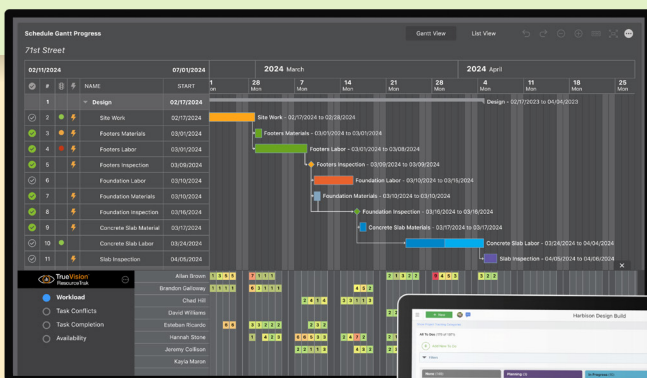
Schedule Gantt Progress

71st Street

Gantt View

List View

02/11/2024

07/01/2024

2024 March

2024 April

11 Mon

28 Mon

7 Mon

14 Mon

21 Mon

28 Mon

4 Mon

11 Mon

18 Mon

25 Mon

#

NAME

START

1

Design

02/17/2024

2

Site Work

02/17/2024

3

Footers Materials

03/01/2024

4

Footers Labor

03/01/2024

5

Footers Inspection

03/09/2024

6

Foundation Labor

03/10/2024

7

Foundation Materials

03/10/2024

8

Foundation Inspection

03/16/2024

9

Concrete Slab Materials

03/17/2024

10

Concrete Slab Labor

03/24/2024

11

Slab Inspection

04/05/2024

Design - 02/17/2023 to 04/04/2023

Site Work - 02/17/2024 to 02/28/2024

Footers Materials - 03/01/2024 to 03/01/2024

Footers Labor - 03/01/2024 to 03/08/2024

Footers Inspection - 03/09/2024 to 03/09/2024

Foundation Labor - 03/10/2024 to 03/16/2024

Foundation Materials - 03/10/2024 to 03/10/2024

Foundation Inspection - 03/16/2024 to 03/16/2024

Concrete Slab Materials - 03/17/2024 to 03/17/2024

Concrete Slab Labor - 03/24/2024 to 04/04/2024

Slab Inspection - 04/05/2024 to 04/06/2024

TrueVision ResourceTrak

Workload

Task Conflicts

Task Completion

Availability

Allan Brown

Brandon Galloway

Chad Hill

David Williams

Esteban Ricardo

Hannah Stone

Jeremy Collison

Kayla Moran

Harbison Design Build